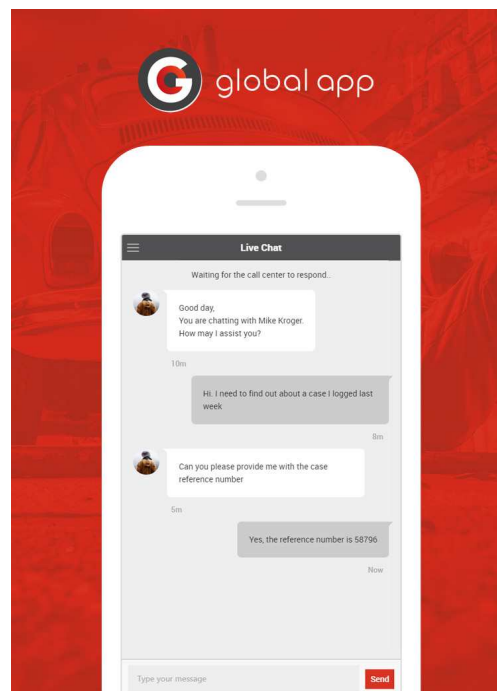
G global app

Live Chat

Waiting for the call center to respond..

Good day,
You are chatting with Mike Kroger.
How may I assist you?

10m

Hi. I need to find out about a case I logged last week

8m

Can you please provide me with the case reference number

5m

Yes, the reference number is 58796

Now

Type your message

Send